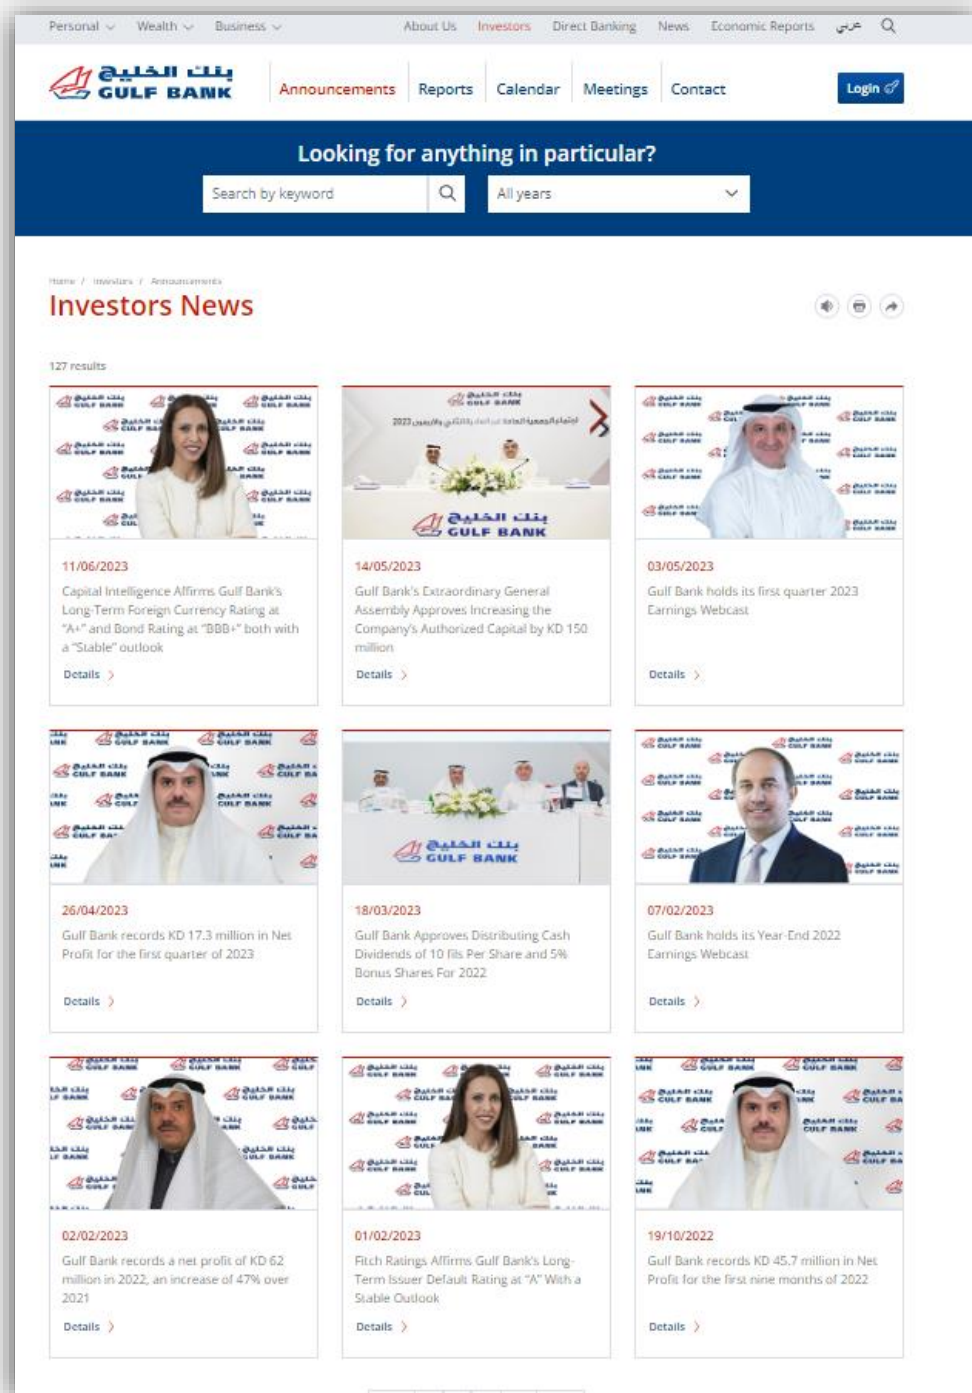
Personal Wealth Business About Us Investors Direct Banking News Economic Reports عربي

بنك الخليج GULF BANK

Announcements Reports Calendar Meetings Contact Login

Looking for anything in particular?

Search by keyword

All years

Home / Investors / Announcements

Investors News

127 results

11/06/2023

Capital Intelligence Affirms Gulf Bank's Long-Term Foreign Currency Rating at "A+" and Bond Rating at "BBB+" both with a "Stable" outlook

Details

14/05/2023

Gulf Bank's Extraordinary General Assembly Approves Increasing the Company's Authorized Capital by KD 150 million

Details

03/05/2023

Gulf Bank holds its first quarter 2023 Earnings Webcast

Details

26/04/2023

Gulf Bank records KD 17.3 million in Net Profit for the first quarter of 2023

Details

18/03/2023

Gulf Bank Approves Distributing Cash Dividends of 10 Fils Per Share and 5% Bonus Shares For 2022

Details

07/02/2023

Gulf Bank holds its Year-End 2022 Earnings Webcast

Details

02/02/2023

Gulf Bank records a net profit of KD 62 million in 2022, an increase of 47% over 2021

Details

01/02/2023

Fitch Ratings Affirms Gulf Bank's Long-Term Issuer Default Rating at "A" With a Stable Outlook

Details

19/10/2022

Gulf Bank records KD 45.7 million in Net Profit for the first nine months of 2022

Details